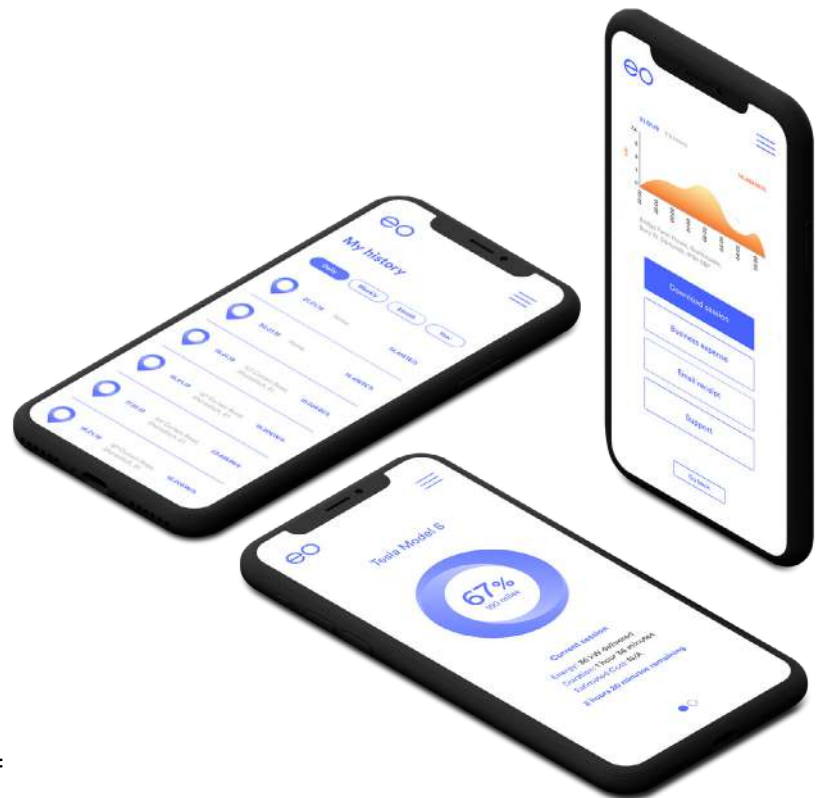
eo

My history

Daily

Weekly

Month

Year

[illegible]

eo

Download session

Business expense

Email receipt

Support

eo

Tesla Model S

67%

180 miles

Current session

Energy: 36 kW delivered

Duration: 1 hour 14 minutes

Estimated Cost: N/A

2 hours 20 minutes remaining